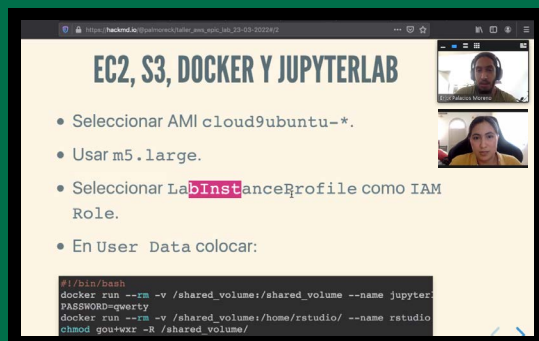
https://hackmd.io/@palmoreck/taller_aws_epio_lab_23-03-2022#/2

EC2, S3, DOCKER Y JUPYTERLAB

- Seleccionar AMI cloud9ubuntu-*.
- Usar m5.large.
- Seleccionar LabInstanceProfile como IAM Role.
- En User Data colocar:

```
#!/bin/bash
docker run --rm -v /shared_volume:/shared_volume --name jupyterl
PASSWORD=qwerty
docker run --rm -v /shared_volume:/home/rstudio/ --name rstudio
chmod gou+wxr -R /shared_volume/
```

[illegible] Palacios Moreno